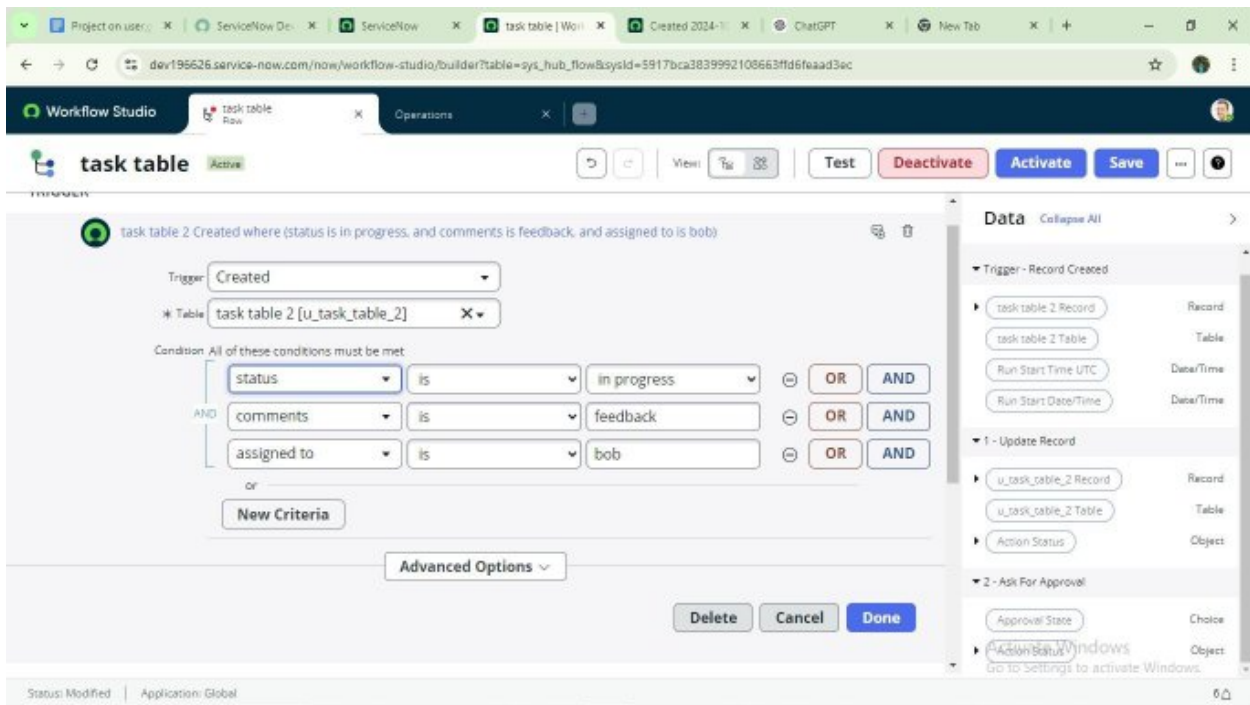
Project on user | ServiceNow De | ServiceNow | task table | Wor | Created 2024-1 | ChatGPT | New Tab

dev196626.service-now.com/now/workflow-studio/builder?table=sys_hub_flow&sysId=5917bca3839992108663ffd6feaad3ec

Workflow Studio | task table Flow | Operations

task table Active

View: | Test | Deactivate | Activate | Save

TRIGGER

task table 2 Created where (status is in progress, and comments is feedback, and assigned to is bob)

Trigger Created

* Table task table 2 [u_task_table_2]

Condition All of these conditions must be met

| | | | | | |
|---|---|---|---|---|---|
| status | is | in progress | ⊖ | OR | AND |
| AND comments | is | feedback | ⊖ | OR | AND |
| assigned to | is | bob | ⊖ | OR | AND |

or

New Criteria

Advanced Options

Delete | Cancel | Done

Data Collapse All

Trigger - Record Created
task table 2 Record — Record
task table 2 Table — Table
Run Start Time UTC — Date/Time
Run Start Date/Time — Date/Time

1 - Update Record
u_task_table_2 Record — Record
u_task_table_2 Table — Table
Action Status — Object

2 - Ask For Approval
Approval State — Choice
Action Status — Object

Activate Windows
Go to Settings to activate Windows.

Status: Modified | Application: Global